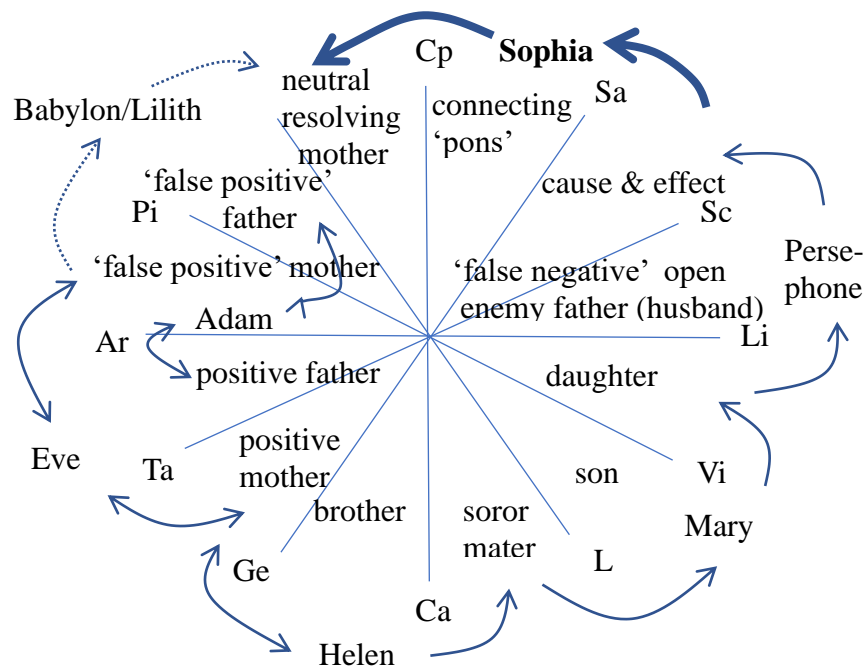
Cp
Sophia
neutral resolving mother
connecting 'pons'
Sa
Babylon/Lilith
'false positive' father
Pi
cause & effect
Sc
'false positive' mother
Perse-phone
'false negative' open enemy father (husband)
Adam
Ar
Li
positive father
daughter
positive mother
Eve
Ta
son
Vi
brother
soror mater
Mary
Ge
L
Ca
Helen